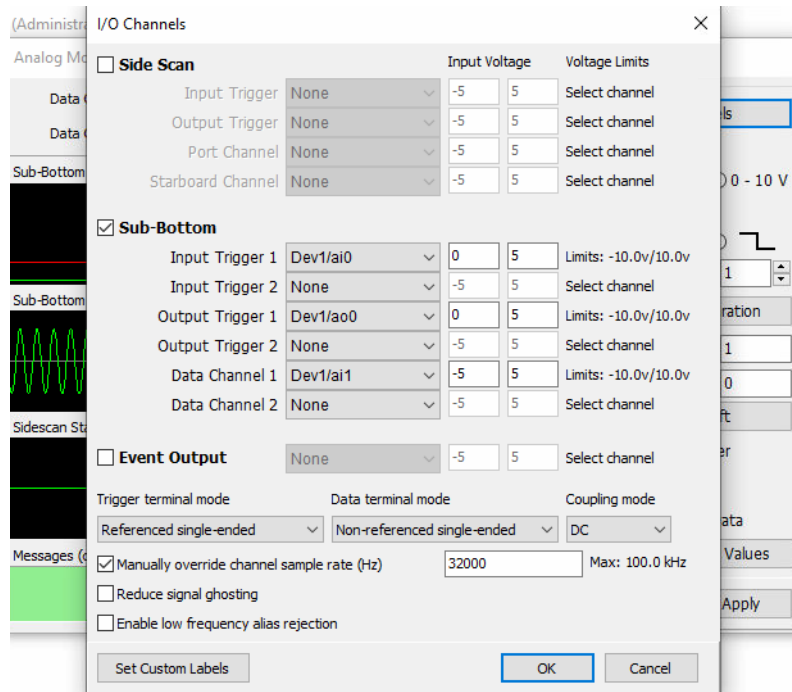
(Administra
Analog Mo
Data
Data
Sub-Bottom
Sub-Bottom
Sidescan Sta
Messages (

I/O Channels ×

Side Scan | Input Voltage | Voltage Limits
Input Trigger None -5 5 Select channel
Output Trigger None -5 5 Select channel
Port Channel None -5 5 Select channel
Starboard Channel None -5 5 Select channel

Sub-Bottom
Input Trigger 1 Dev1/ai0 0 5 Limits: -10.0v/10.0v
Input Trigger 2 None -5 5 Select channel
Output Trigger 1 Dev1/ao0 0 5 Limits: -10.0v/10.0v
Output Trigger 2 None -5 5 Select channel
Data Channel 1 Dev1/ai1 -5 5 Limits: -10.0v/10.0v
Data Channel 2 None -5 5 Select channel

Event Output None -5 5 Select channel

Trigger terminal mode
Referenced single-ended
Data terminal mode
Non-referenced single-ended
Coupling mode
DC

Manually override channel sample rate (Hz) 32000 Max: 100.0 kHz
Reduce signal ghosting
Enable low frequency alias rejection

Set Custom Labels
OK
Cancel

ls
0 - 10 V
1
ration
1
0
ft
er
ata
Values
Apply